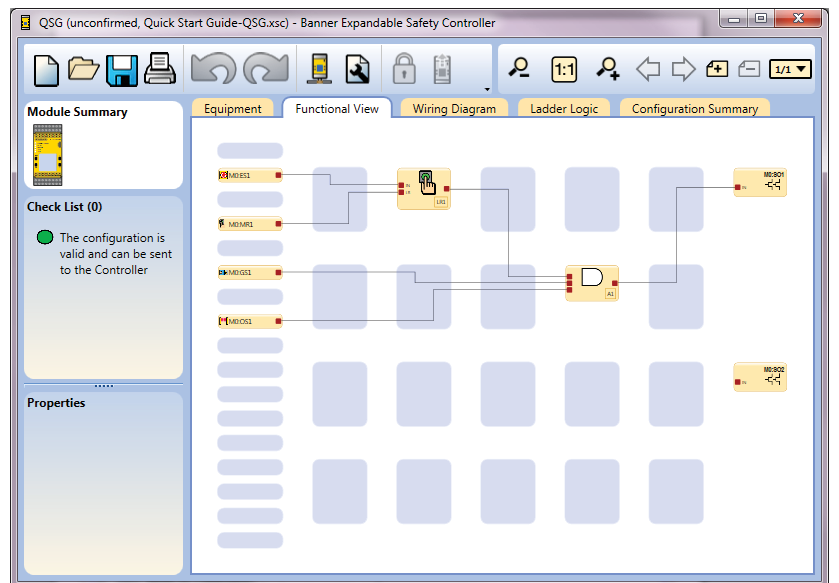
QSG (unconfirmed, Quick Start Guide-QSG.xsc) - Banner Expandable Safety Controller

1:1

1/1

Module Summary

Check List (0)

The configuration is valid and can be sent to the Controller

Properties

Equipment

Functional View

Wiring Diagram

Ladder Logic

Configuration Summary

M0:ES1

M0:MR1

M0:GS1

M0:OS1

LR1

A1

M0:SO1

M0:SO2